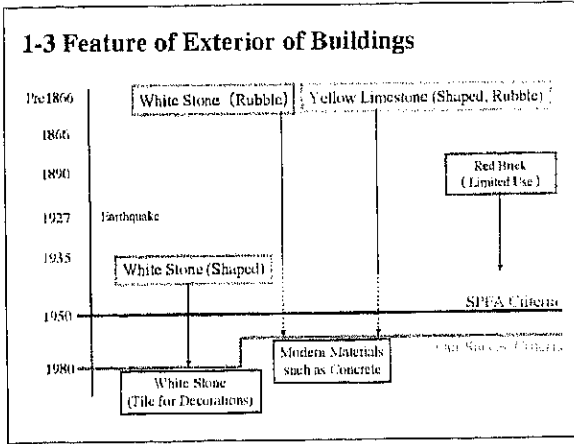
1-3 Feature of Exterior of Buildings

Pre1866

1866

1890

1927

1935

1950

1980

Earthquake

White Stone (Rubble)

Yellow Limestone (Shaped, Rubble)

Red Brick (Limited Use)

White Stone (Shaped)

SPFA Criteria

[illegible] Criteria

Modern Materials such as Concrete

White Stone (Tile for Decorations)